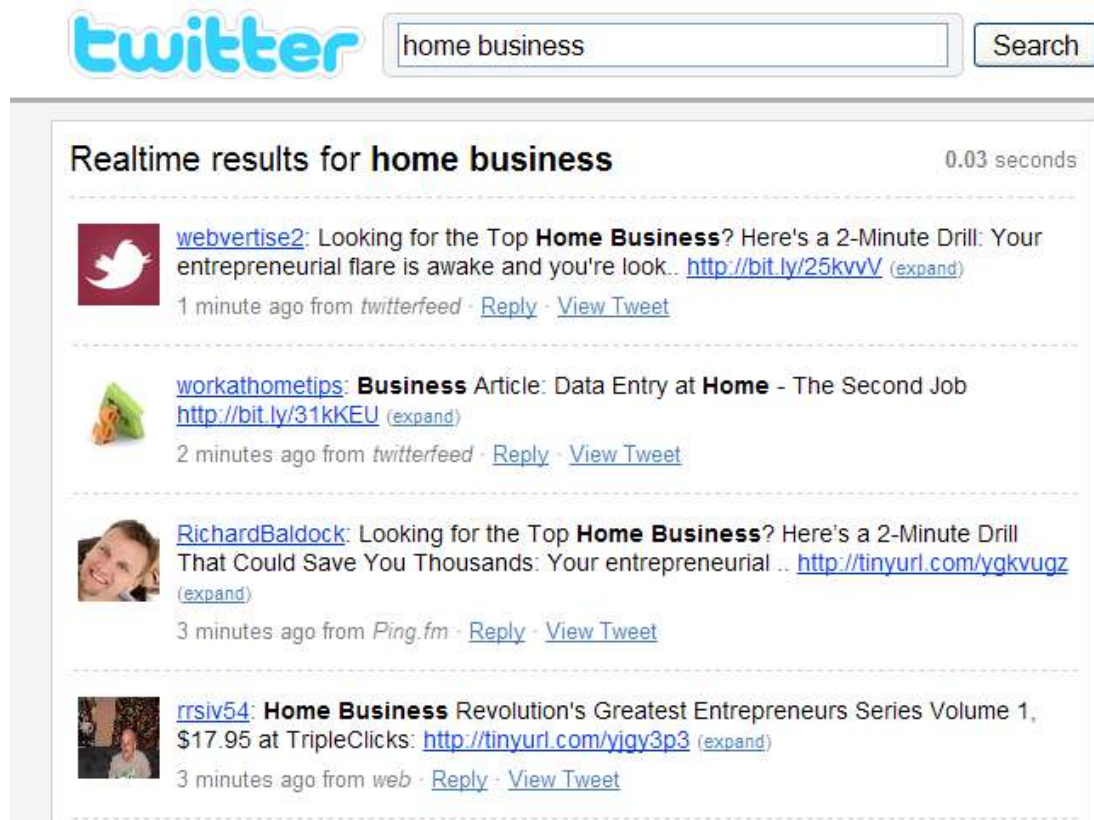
twitter

home business

Search

Realtime results for **home business**

0.03 seconds

webvertise2: Looking for the Top **Home Business**? Here's a 2-Minute Drill: Your entrepreneurial flare is awake and you're look.. http://bit.ly/25kvvV (expand)

1 minute ago from twitterfeed · Reply · View Tweet

workathometips: **Business** Article: Data Entry at **Home** - The Second Job http://bit.ly/31kKEU (expand)

2 minutes ago from twitterfeed · Reply · View Tweet

RichardBaldock: Looking for the Top **Home Business**? Here's a 2-Minute Drill That Could Save You Thousands: Your entrepreneurial .. http://tinyurl.com/ygkvugz (expand)

3 minutes ago from Ping.fm · Reply · View Tweet

rrsiv54: **Home Business** Revolution's Greatest Entrepreneurs Series Volume 1, $17.95 at TripleClicks: http://tinyurl.com/yjgy3p3 (expand)

3 minutes ago from web · Reply · View Tweet